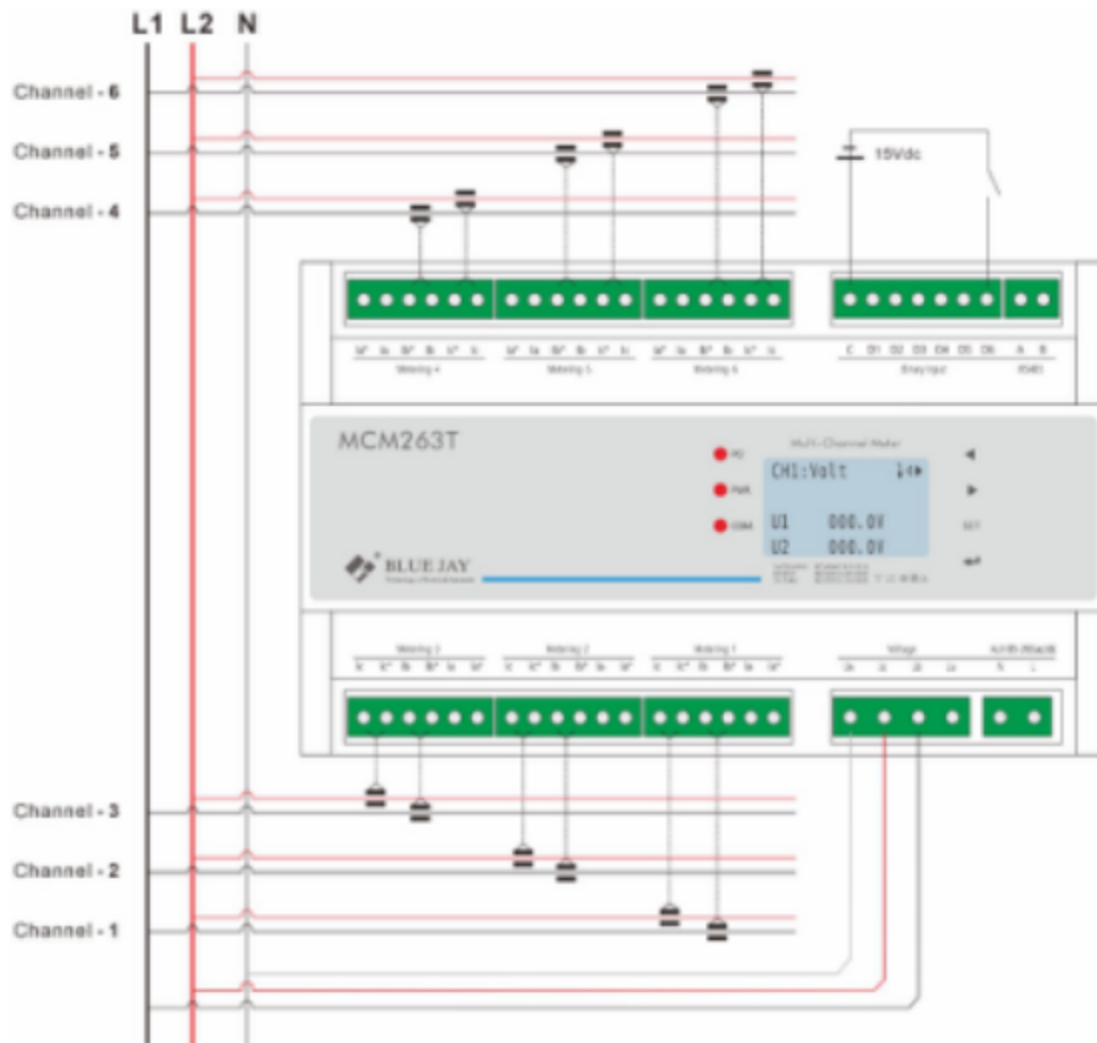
L1 L2 N

Channel - 6

Channel - 5

Channel - 4

15Vdc

Metering 4

Metering 5

Metering 6

Binary Input

RS485

MCM263T

Multi-Channel Meter

CH1:Volt

U1 000.0V

U2 000.0V

PWR

COM

SET

BLUE JAY

Metering 3

Metering 2

Metering 1

Voltage

Channel - 3

Channel - 2

Channel - 1